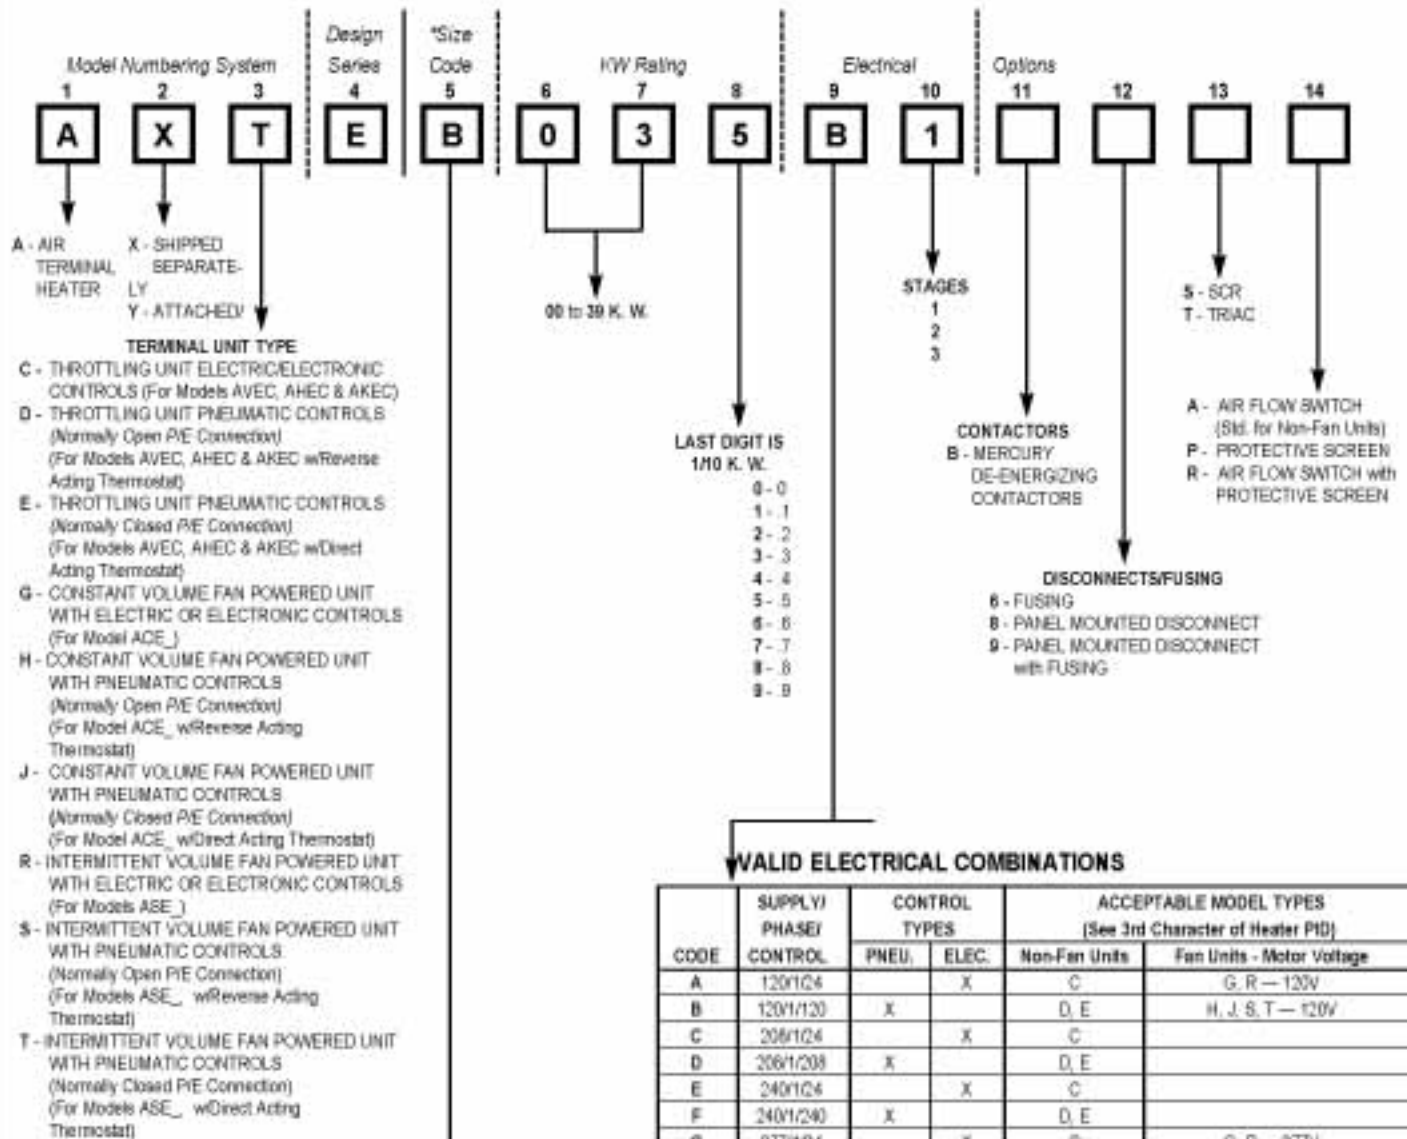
Model Numbering System

Design Series

*Size Code

KW Rating

Electrical

Options

1 2 3 4 5 6 7 8 9 10 11 12 13 14

A X T E B 0 3 5 B 1

A - AIR TERMINAL HEATER

X - SHIPPED SEPARATELY
Y - ATTACHED/

TERMINAL UNIT TYPE
C - THROTTLING UNIT ELECTRIC/ELECTRONIC CONTROLS (For Models AVEC, AHEC & AKEC)
D - THROTTLING UNIT PNEUMATIC CONTROLS (Normally Open P/E Connection) (For Models AVEC, AHEC & AKEC w/Reverse Acting Thermostat)
E - THROTTLING UNIT PNEUMATIC CONTROLS (Normally Closed P/E Connection) (For Models AVEC, AHEC & AKEC w/Direct Acting Thermostat)
G - CONSTANT VOLUME FAN POWERED UNIT WITH ELECTRIC OR ELECTRONIC CONTROLS (For Model ACE_)
H - CONSTANT VOLUME FAN POWERED UNIT WITH PNEUMATIC CONTROLS (Normally Open P/E Connection) (For Model ACE_ w/Reverse Acting Thermostat)
J - CONSTANT VOLUME FAN POWERED UNIT WITH PNEUMATIC CONTROLS (Normally Closed P/E Connection) (For Model ACE_ w/Direct Acting Thermostat)
R - INTERMITTENT VOLUME FAN POWERED UNIT WITH ELECTRIC OR ELECTRONIC CONTROLS (For Models ASE_)
S - INTERMITTENT VOLUME FAN POWERED UNIT WITH PNEUMATIC CONTROLS (Normally Open P/E Connection) (For Models ASE_ w/Reverse Acting Thermostat)
T - INTERMITTENT VOLUME FAN POWERED UNIT WITH PNEUMATIC CONTROLS (Normally Closed P/E Connection) (For Models ASE_ w/Direct Acting Thermostat)

00 to 39 K. W.

LAST DIGIT IS 1/10 K. W.
0 - .0
1 - .1
2 - .2
3 - .3
4 - .4
5 - .5
6 - .6
7 - .7
8 - .8
9 - .9

STAGES
1
2
3

CONTACTORS
B - MERCURY DE-ENERGIZING CONTACTORS

5 - SCR
T - TRIAC

A - AIR FLOW SWITCH (Std. for Non-Fan Units)
P - PROTECTIVE SCREEN
R - AIR FLOW SWITCH with PROTECTIVE SCREEN

DISCONNECTS/FUSING
6 - FUSING
8 - PANEL MOUNTED DISCONNECT
9 - PANEL MOUNTED DISCONNECT with FUSING

VALID ELECTRICAL COMBINATIONS

| CODE | SUPPLY/ PHASE/ CONTROL | CONTROL TYPES PNEU. | ELEC. | ACCEPTABLE MODEL TYPES (See 3rd Character of Heater PID) Non-Fan Units | Fan Units - Motor Voltage |
|---|---|---|---|---|---|
| A | 120/1/24 | | X | C | G, R — 120V |
| B | 120/1/120 | X | | D, E | H, J, S, T — 120V |
| C | 208/1/24 | | X | C | |
| D | 208/1/208 | X | | D, E | |
| E | 240/1/24 | | X | C | |
| F | 240/1/240 | X | | D, E | |
| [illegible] | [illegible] | | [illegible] | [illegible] | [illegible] |